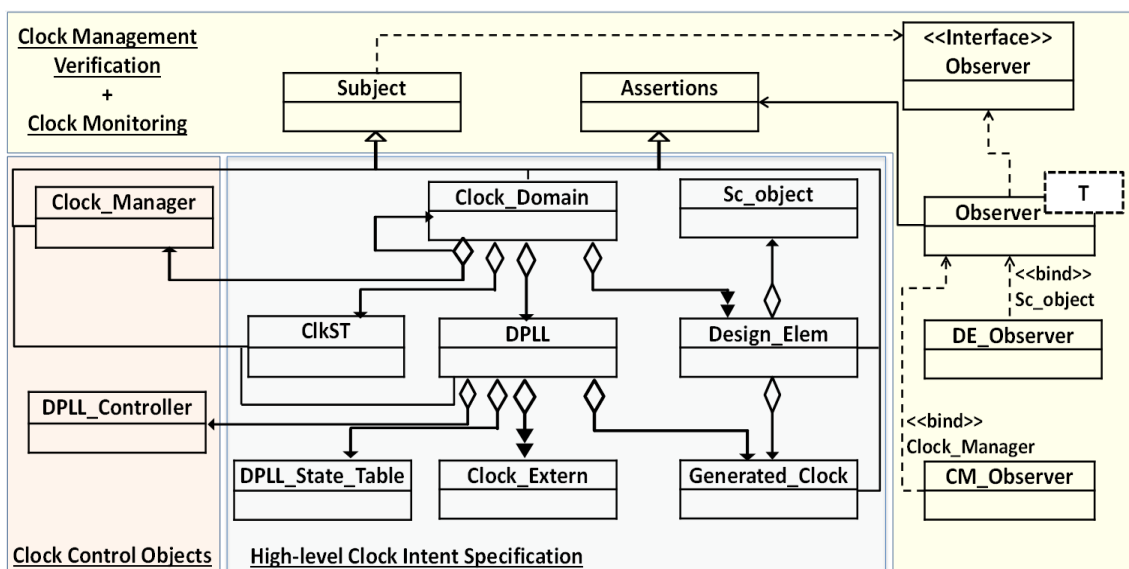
Clock Management Verification + Clock Monitoring

Subject

Assertions

<<Interface>> Observer

Clock_Manager

Clock_Domain

Sc_object

Observer

T

<<bind>> Sc_object

ClkST

DPLL

Design_Elem

DE_Observer

DPLL_Controller

<<bind>> Clock_Manager

DPLL_State_Table

Clock_Extern

Generated_Clock

CM_Observer

Clock Control Objects

High-level Clock Intent Specification